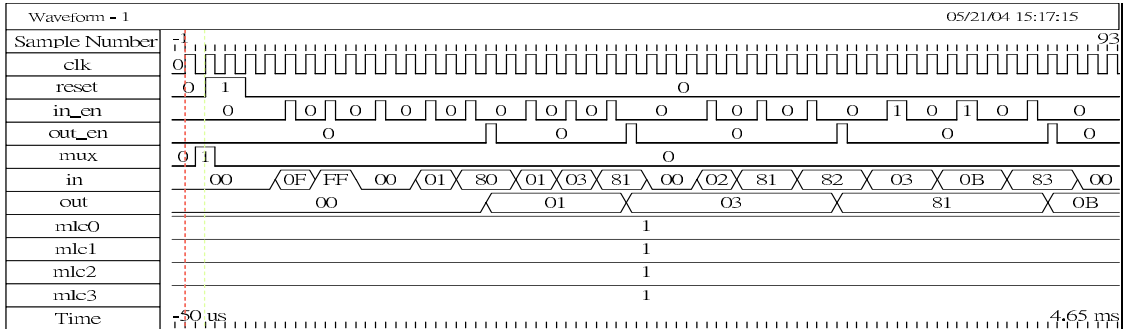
Waveform - 1

05/21/04 15:17:15

Sample Number -1 93

clk 0

reset 0 1 0

in_en 0 0 0 0 0 0 0 0 0 0 0 1 0 1 0 0

out_en 0 0 0 0 0

mux 0 1 0

in 00 0F FF 00 01 80 01 03 81 00 02 81 82 03 0B 83 00

out 00 01 03 81 0B

mlc0 1

mlc1 1

mlc2 1

mlc3 1

Time -50 us 4.65 ms